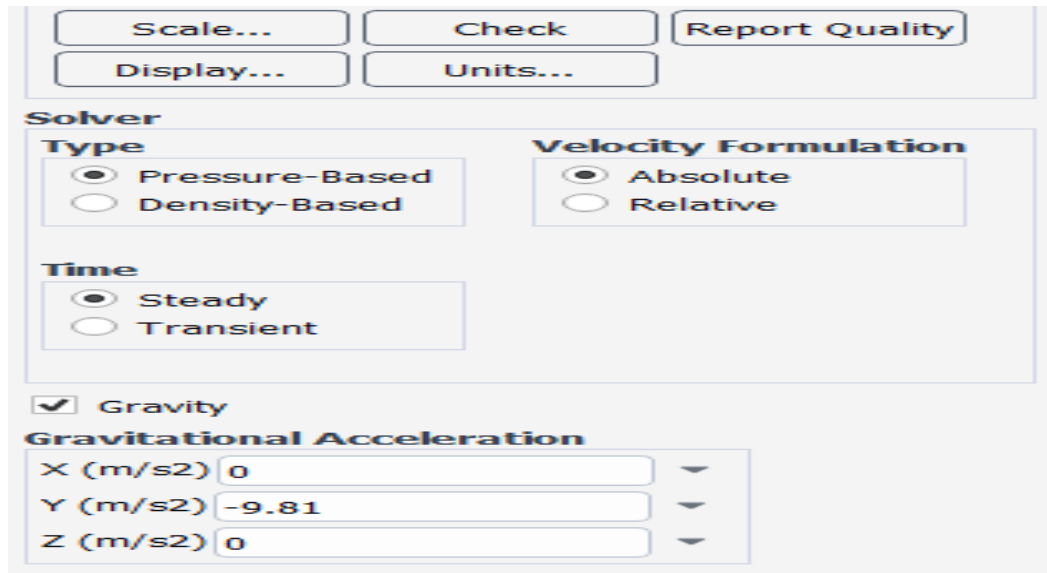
Scale... Check Report Quality
Display... Units...

Solver

Type
Pressure-Based
Density-Based

Velocity Formulation
Absolute
Relative

Time
Steady
Transient

Gravity

Gravitational Acceleration
X (m/s2) 0
Y (m/s2) -9.81
Z (m/s2) 0